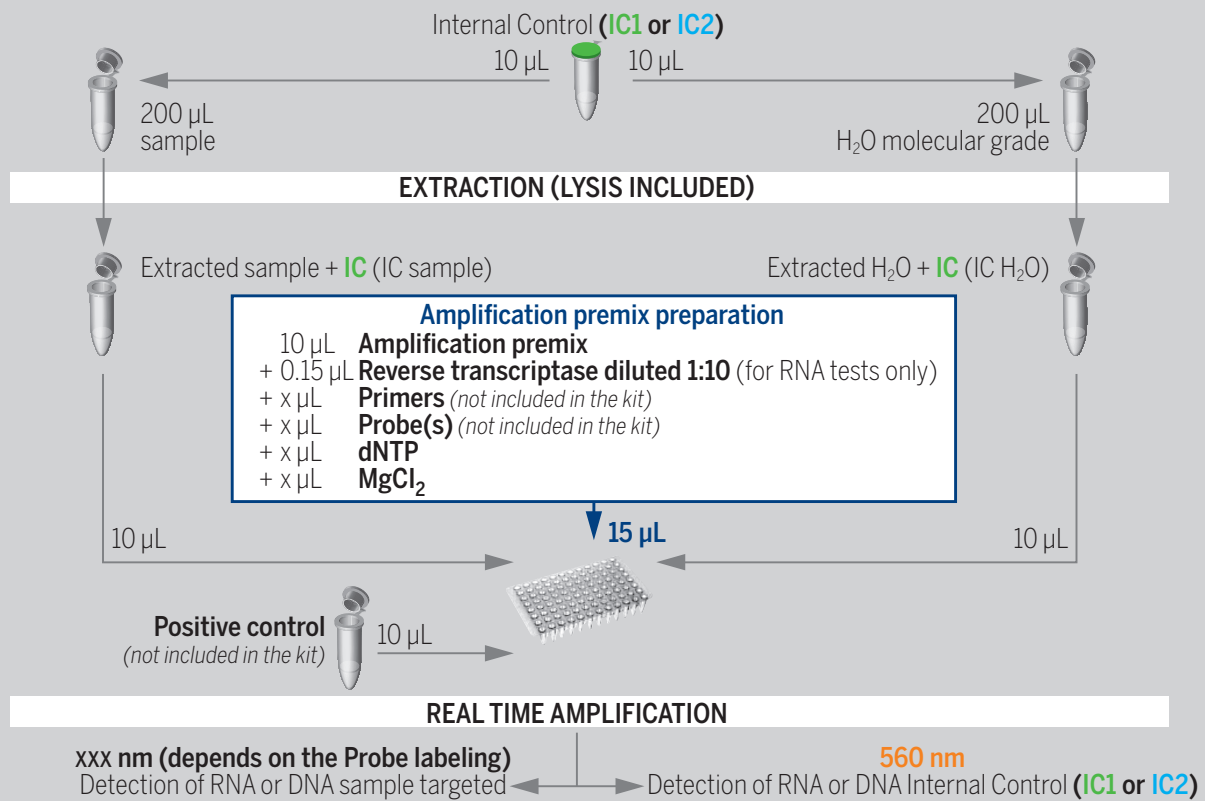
Internal Control (IC1 or IC2)

10 µL

10 µL

200 µL sample

200 µL $H_2O$ molecular grade

EXTRACTION (LYSIS INCLUDED)

Extracted sample + IC (IC sample)

Extracted $H_2O$ + IC (IC $H_2O$)

Amplification premix preparation

10 µL Amplification premix
+ 0.15 µL Reverse transcriptase diluted 1:10 (for RNA tests only)
+ x µL Primers (not included in the kit)
+ x µL Probe(s) (not included in the kit)
+ x µL dNTP
+ x µL $MgCl_2$

15 µL

10 µL

10 µL

Positive control
(not included in the kit)

10 µL

REAL TIME AMPLIFICATION

xxx nm (depends on the Probe labeling)
Detection of RNA or DNA sample targeted

560 nm
Detection of RNA or DNA Internal Control (IC1 or IC2)